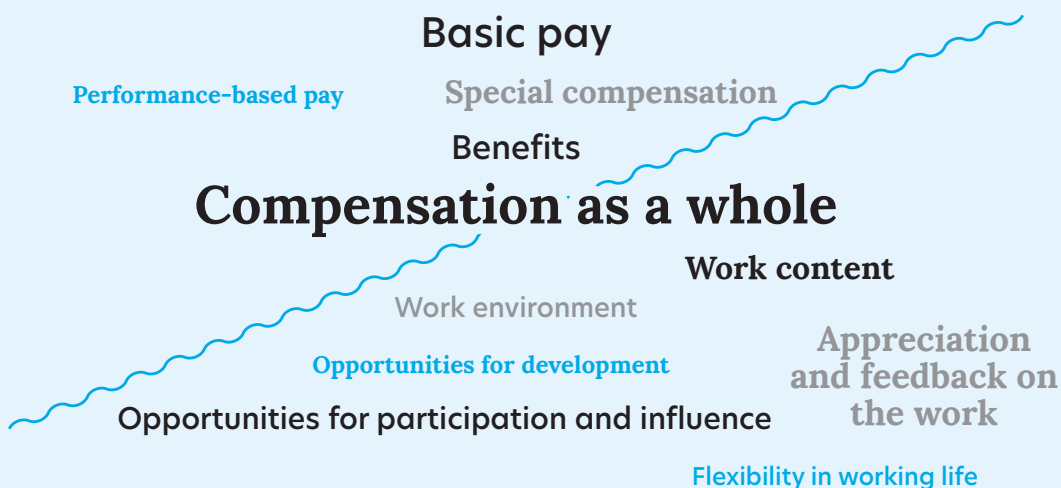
Basic pay

Performance-based pay

Special compensation

Benefits

Compensation as a whole

Work content

Work environment

Appreciation and feedback on the work

Opportunities for development

Opportunities for participation and influence

Flexibility in working life